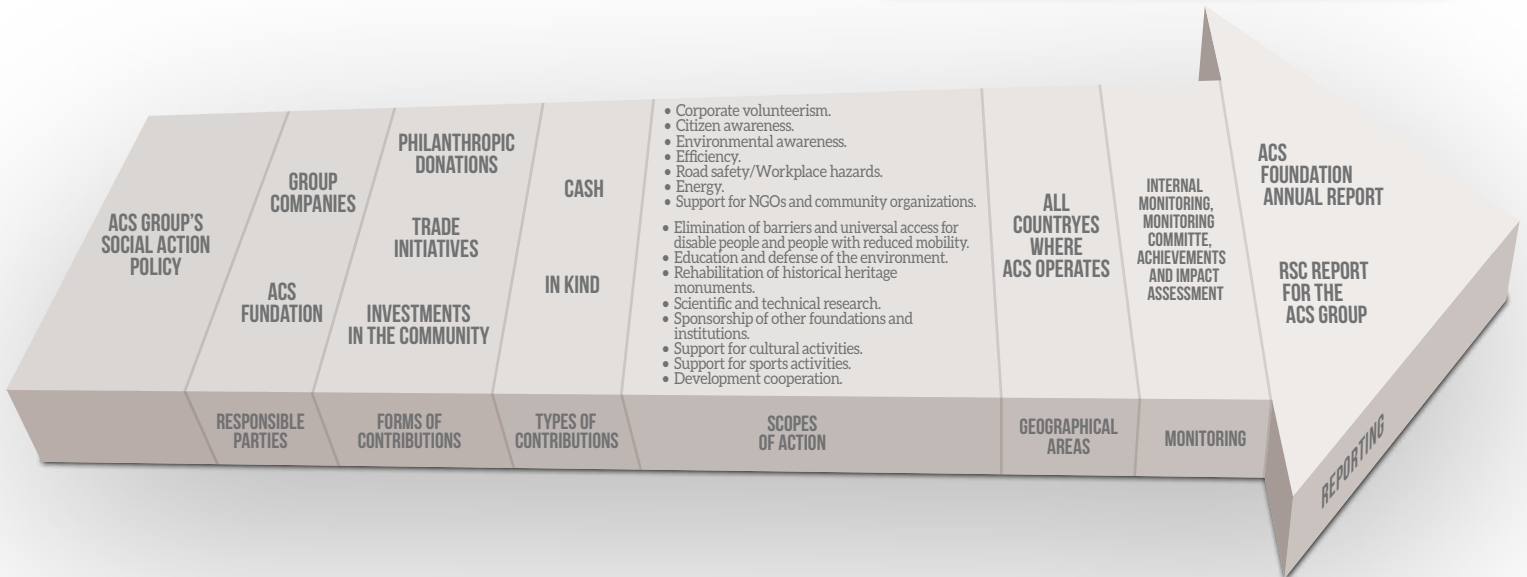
ACS GROUP'S SOCIAL ACTION POLICY

GROUP COMPANIES

ACS FUNDATION

RESPONSIBLE PARTIES

PHILANTHROPIC DONATIONS

TRADE INITIATIVES

INVESTMENTS IN THE COMMUNITY

FORMS OF CONTRIBUTIONS

CASH

IN KIND

TYPES OF CONTRIBUTIONS

• Corporate volunteerism.
• Citizen awareness.
• Environmental awareness.
• Efficiency.
• Road safety/Workplace hazards.
• Energy.
• Support for NGOs and community organizations.

• Elimination of barriers and universal access for disable people and people with reduced mobility.
• Education and defense of the environment.
• Rehabilitation of historical heritage monuments.
• Scientific and technical research.
• Sponsorship of other foundations and institutions.
• Support for cultural activities.
• Support for sports activities.
• Development cooperation.

SCOPES OF ACTION

ALL COUNTRYES WHERE ACS OPERATES

GEOGRAPHICAL AREAS

INTERNAL MONITORING, MONITORING COMMITTE, ACHIEVEMENTS AND IMPACT ASSESSMENT

MONITORING

ACS FOUNDATION ANNUAL REPORT

RSC REPORT FOR THE ACS GROUP

REPORTING